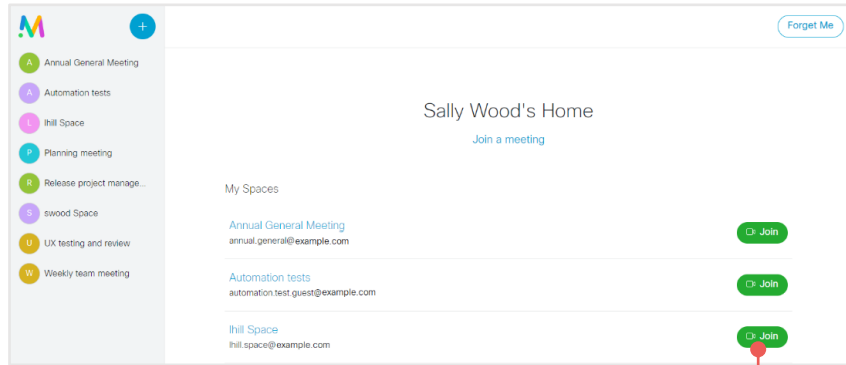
+

A Annual General Meeting
A Automation tests
L lhill Space
P Planning meeting
R Release project manage...
S swood Space
U UX testing and review
W Weekly team meeting

Forget Me

Sally Wood's Home

Join a meeting

My Spaces

Annual General Meeting
annual.general@example.com
Join

Automation tests
automation.test.guest@example.com
Join

lhill Space
lhill.space@example.com
Join